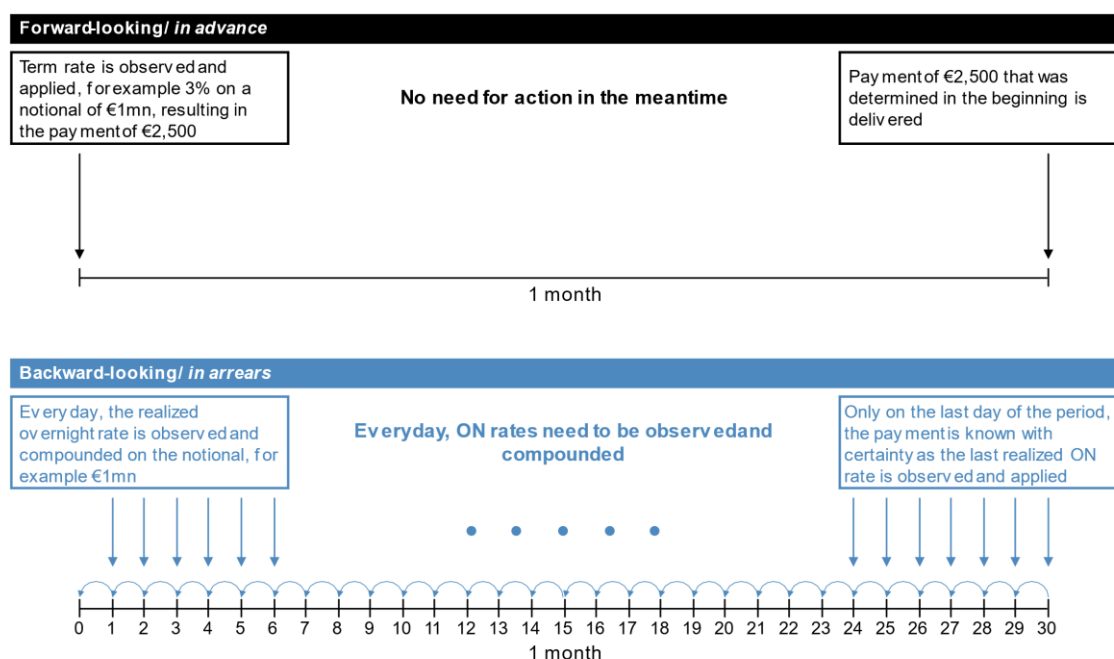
Forward-looking/ in advance

Term rate is observed and applied, for example 3% on a notional of €1mn, resulting in the payment of €2,500

No need for action in the meantime

Payment of €2,500 that was determined in the beginning is delivered

1 month

Backward-looking/ in arrears

Every day, the realized overnight rate is observed and compounded on the notional, for example €1mn

Everyday, ON rates need to be observed and compounded

Only on the last day of the period, the payment is known with certainty as the last realized ON rate is observed and applied

0 1 2 3 4 5 6 7 8 9 10 11 12 13 14 15 16 17 18 19 20 21 22 23 24 25 26 27 28 29 30

1 month